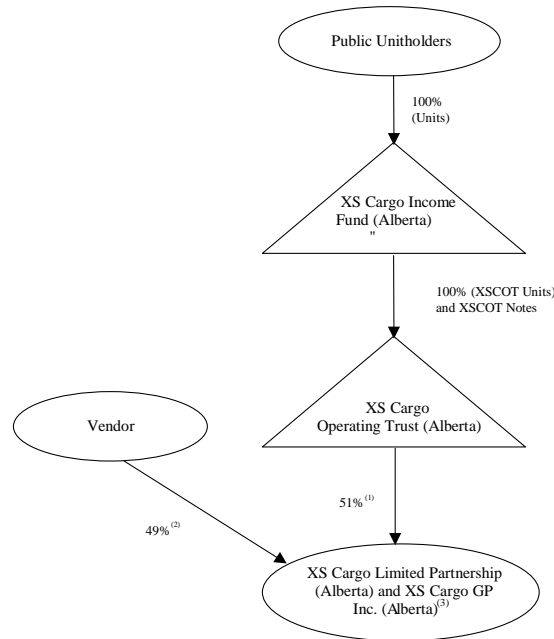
Public Unitholders

100%
(Units)

XS Cargo Income Fund (Alberta)
"

100% (XSCOT Units)
and XSCOT Notes

Vendor

XS Cargo Operating Trust (Alberta)

51%$^{(1)}$

49%$^{(2)}$

XS Cargo Limited Partnership (Alberta) and XS Cargo GP Inc. (Alberta)$^{(3)}$